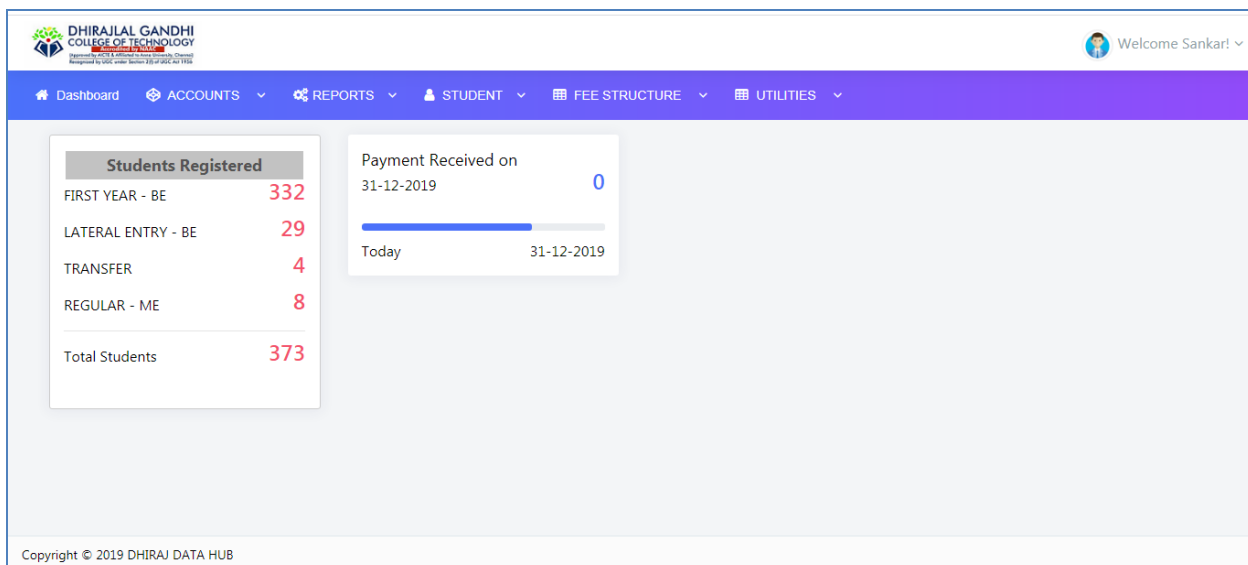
DHIRAJLAL GANDHI
COLLEGE OF TECHNOLOGY
Accredited by NAAC
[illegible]

Welcome Sankar!

Dashboard ACCOUNTS REPORTS STUDENT FEE STRUCTURE UTILITIES

Students Registered

| | |
|---|---|
| FIRST YEAR - BE | 332 |
| LATERAL ENTRY - BE | 29 |
| TRANSFER | 4 |
| REGULAR - ME | 8 |
| Total Students | 373 |

Payment Received on
31-12-2019 0

Today 31-12-2019

Copyright © 2019 DHIRAJ DATA HUB